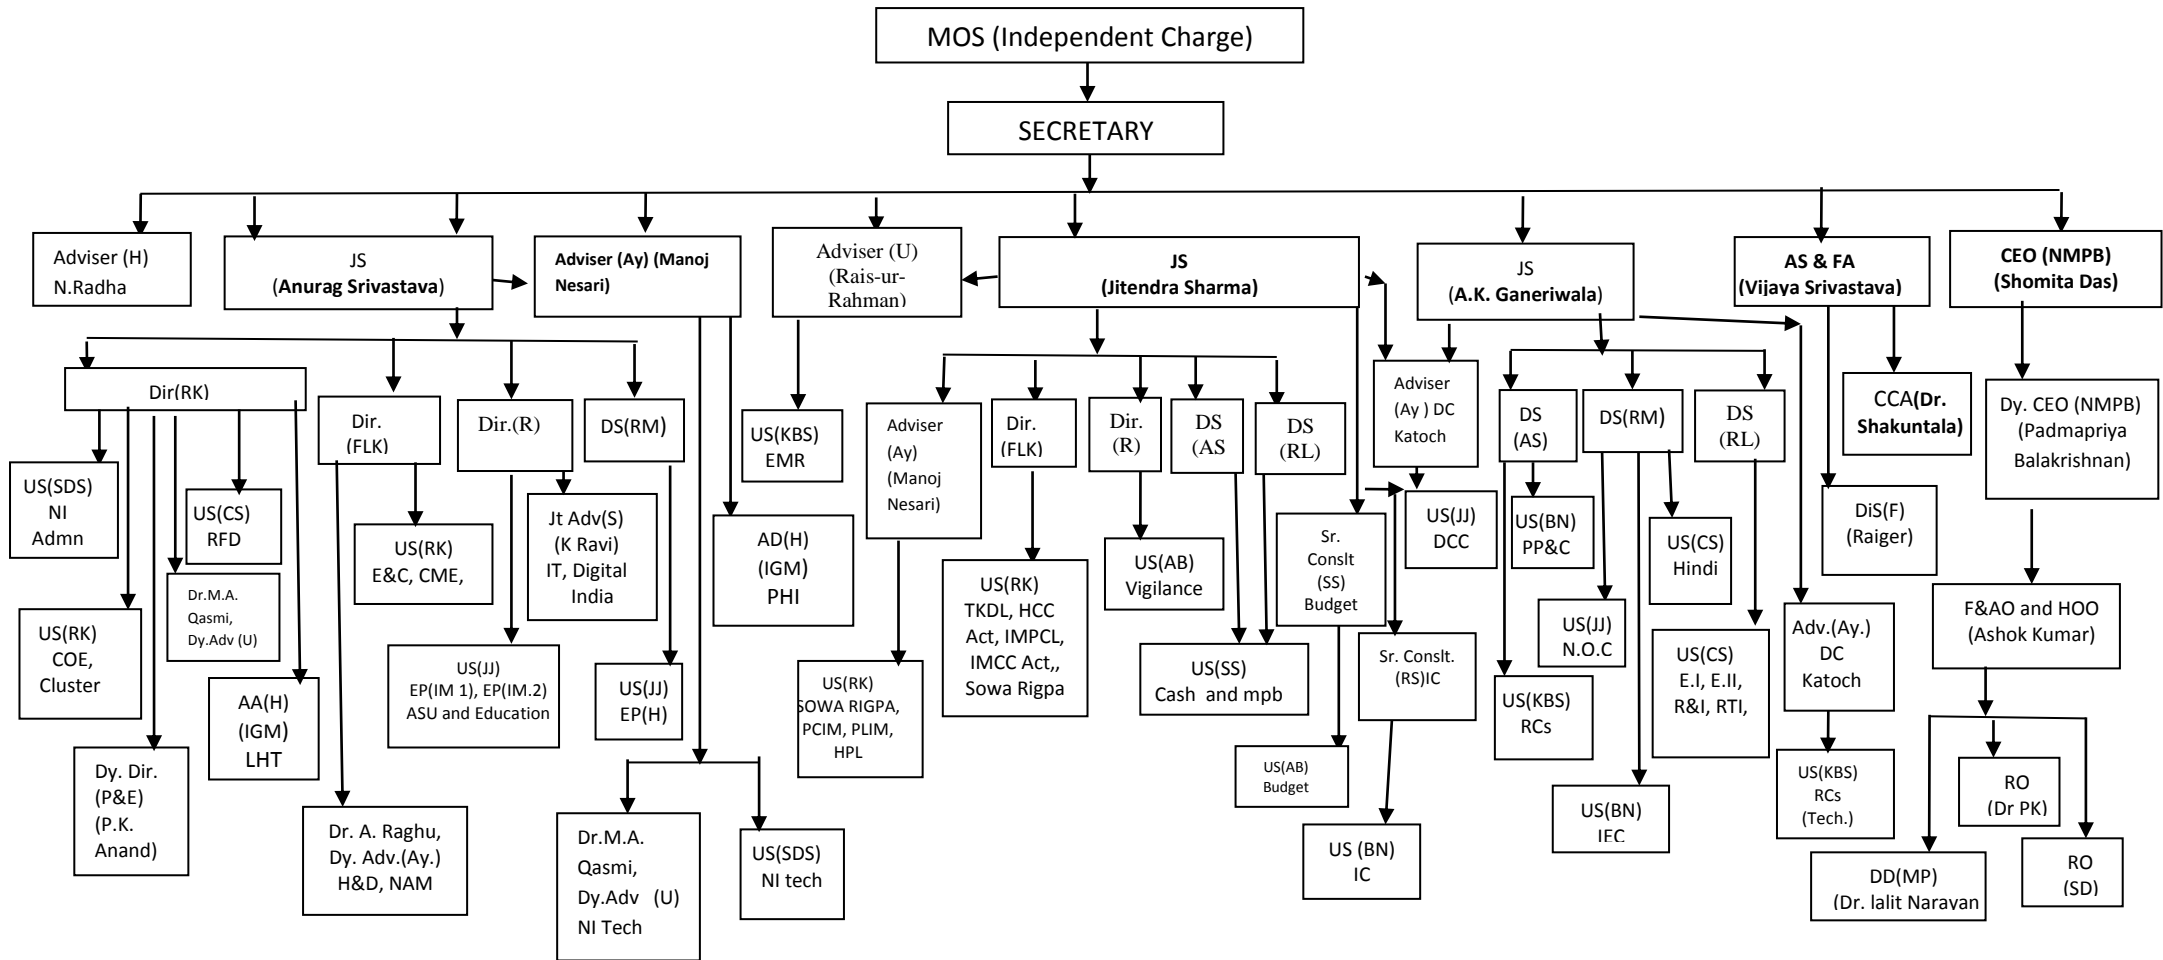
MOS (Independent Charge)

SECRETARY

Adviser (H)
N.Radha

JS
(Anurag Srivastava)

Adviser (Ay) (Manoj Nesari)

Adviser (U)
(Rais-ur-Rahman)

JS
(Jitendra Sharma)

JS
(A.K. Ganeriwala)

AS & FA
(Vijaya Srivastava)

CEO (NMPB)
(Shomita Das)

Dir(RK)

US(SDS)
NI
Admn

US(CS)
RFD

Dr.M.A. Qasmi, Dy.Adv (U)

US(RK)
COE, Cluster

AA(H)
(IGM)
LHT

Dy. Dir.
(P&E)
(P.K. Anand)

Dir.
(FLK)

US(RK)
E&C, CME,

Dr. A. Raghu, Dy. Adv.(Ay.)
H&D, NAM

Dir.(R)

Jt Adv(S)
(K Ravi)
IT, Digital India

US(JJ)
EP(IM 1), EP(IM.2)
ASU and Education

DS(RM)

US(JJ)
EP(H)

AD(H)
(IGM)
PHI

Dr.M.A. Qasmi, Dy.Adv (U)
NI Tech

US(SDS)
NI tech

US(KBS)
EMR

Adviser
(Ay)
(Manoj Nesari)

US(RK)
SOWA RIGPA, PCIM, PLIM, HPL

Dir.
(FLK)

US(RK)
TKDL, HCC Act, IMPCL, IMCC Act,, Sowa Rigpa

Dir.
(R)

US(AB)
Vigilance

DS
(AS

DS
(RL)

US(SS)
Cash and mpb

Sr. Conslt
(SS)
Budget

US(AB)
Budget

Sr. Conslt.
(RS)IC

US (BN)
IC

Adviser
(Ay ) DC
Katoch

US(JJ)
DCC

DS
(AS)

US(BN)
PP&C

US(KBS)
RCs

DS(RM)

US(JJ)
N.O.C

US(BN)
IEC

DS
(RL)

US(CS)
Hindi

US(CS)
E.I, E.II, R&I, RTI,

Adv.(Ay.)
DC
Katoch

US(KBS)
RCs
(Tech.)

CCA(Dr. Shakuntala)

DiS(F)
(Raiger)

Dy. CEO (NMPB)
(Padmapriya Balakrishnan)

F&AO and HOO
(Ashok Kumar)

RO
(Dr PK)

DD(MP)
(Dr. lalit Narayan

RO
(SD)